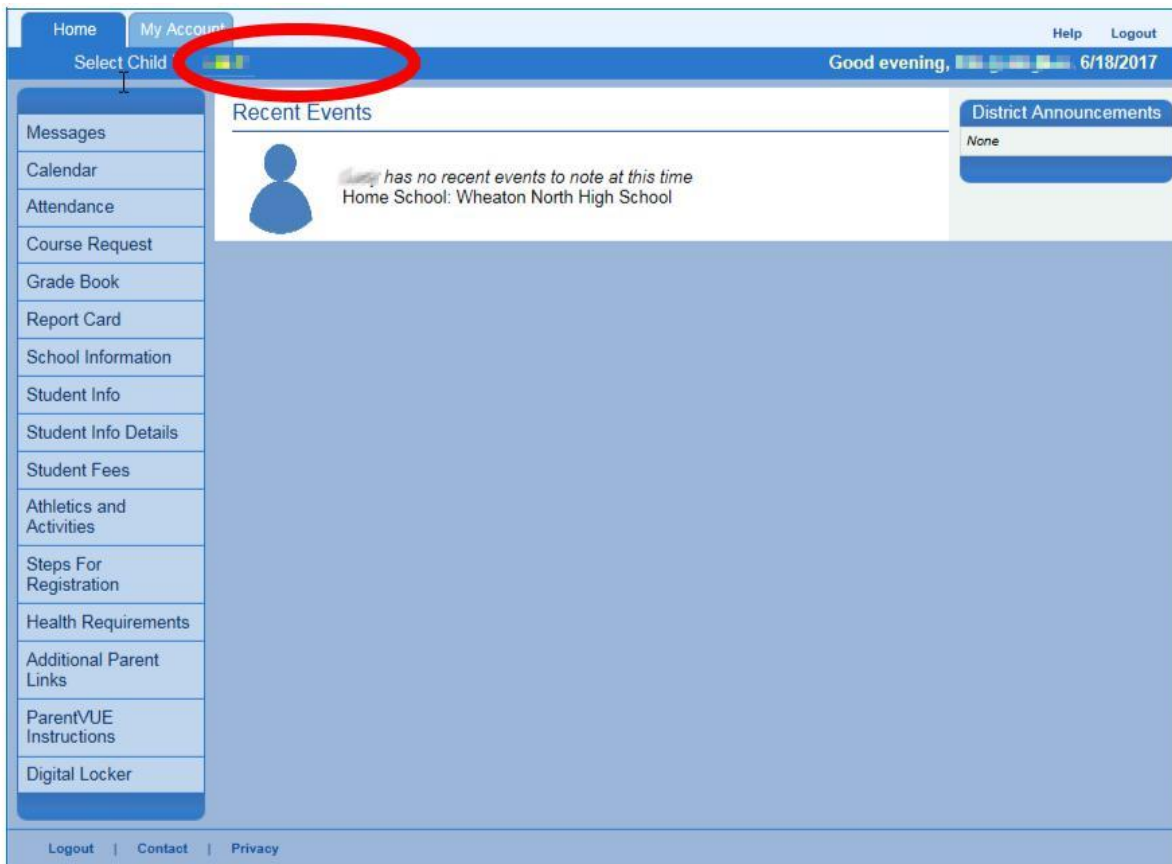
Home My Account

Help Logout

Select Child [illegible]

Good evening, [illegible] 6/18/2017

Messages
Calendar
Attendance
Course Request
Grade Book
Report Card
School Information
Student Info
Student Info Details
Student Fees
Athletics and Activities
Steps For Registration
Health Requirements
Additional Parent Links
ParentVUE Instructions
Digital Locker

Recent Events

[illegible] has no recent events to note at this time
Home School: Wheaton North High School

District Announcements

None

Logout | Contact | Privacy